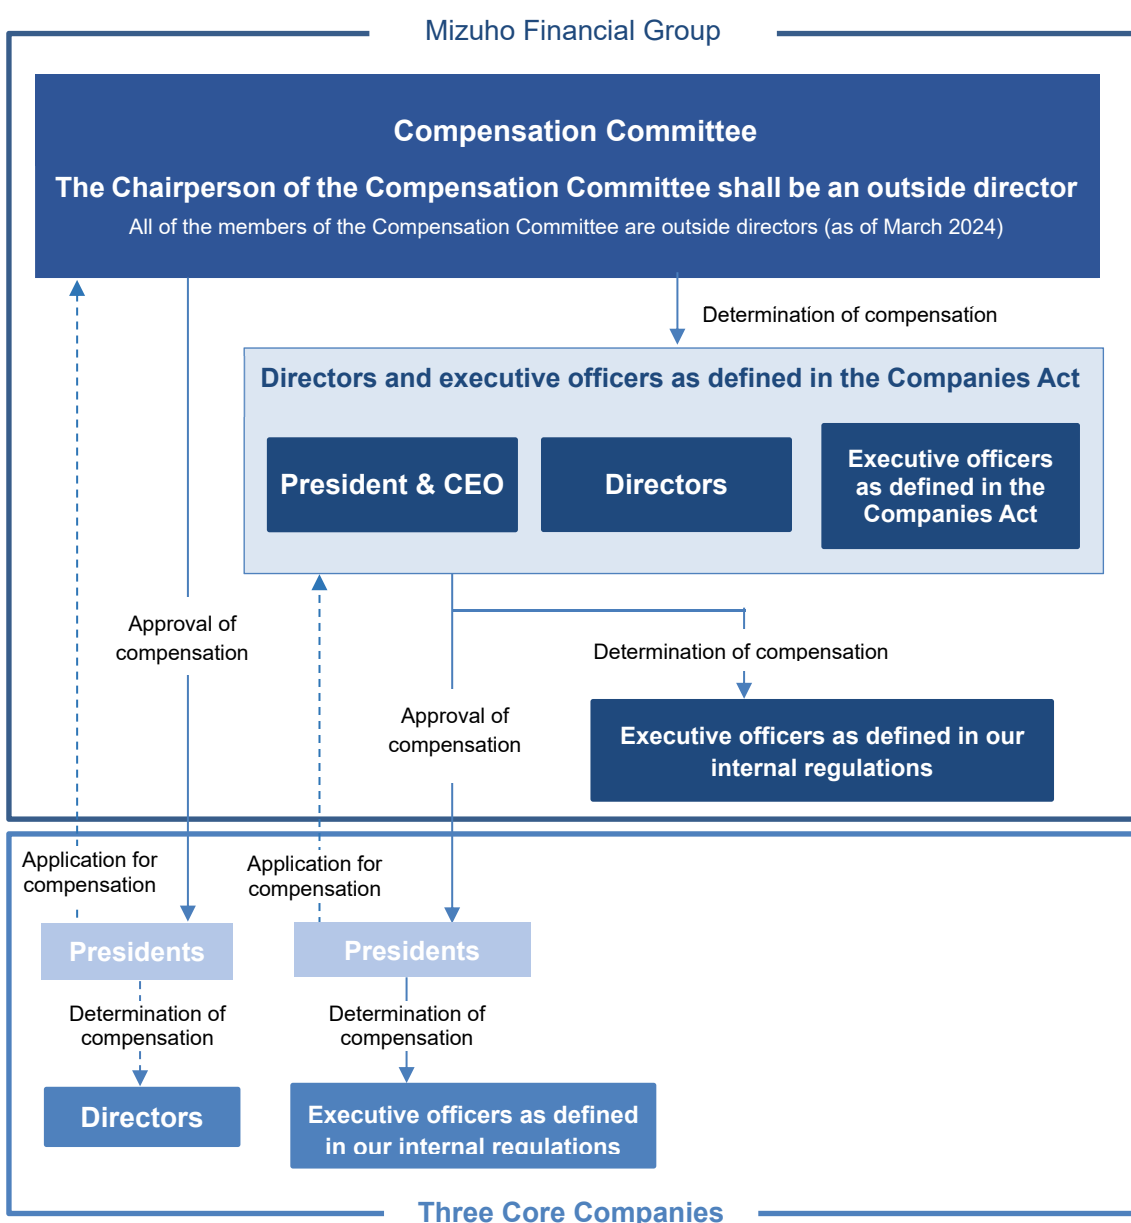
Mizuho Financial Group

Compensation Committee

The Chairperson of the Compensation Committee shall be an outside director

All of the members of the Compensation Committee are outside directors (as of March 2024)

Determination of compensation

Directors and executive officers as defined in the Companies Act

President & CEO

Directors

Executive officers as defined in the Companies Act

Approval of compensation

Determination of compensation

Approval of compensation

Executive officers as defined in our internal regulations

Application for compensation

Application for compensation

Presidents

Presidents

Determination of compensation

Determination of compensation

Directors

Executive officers as defined in our internal regulations

Three Core Companies